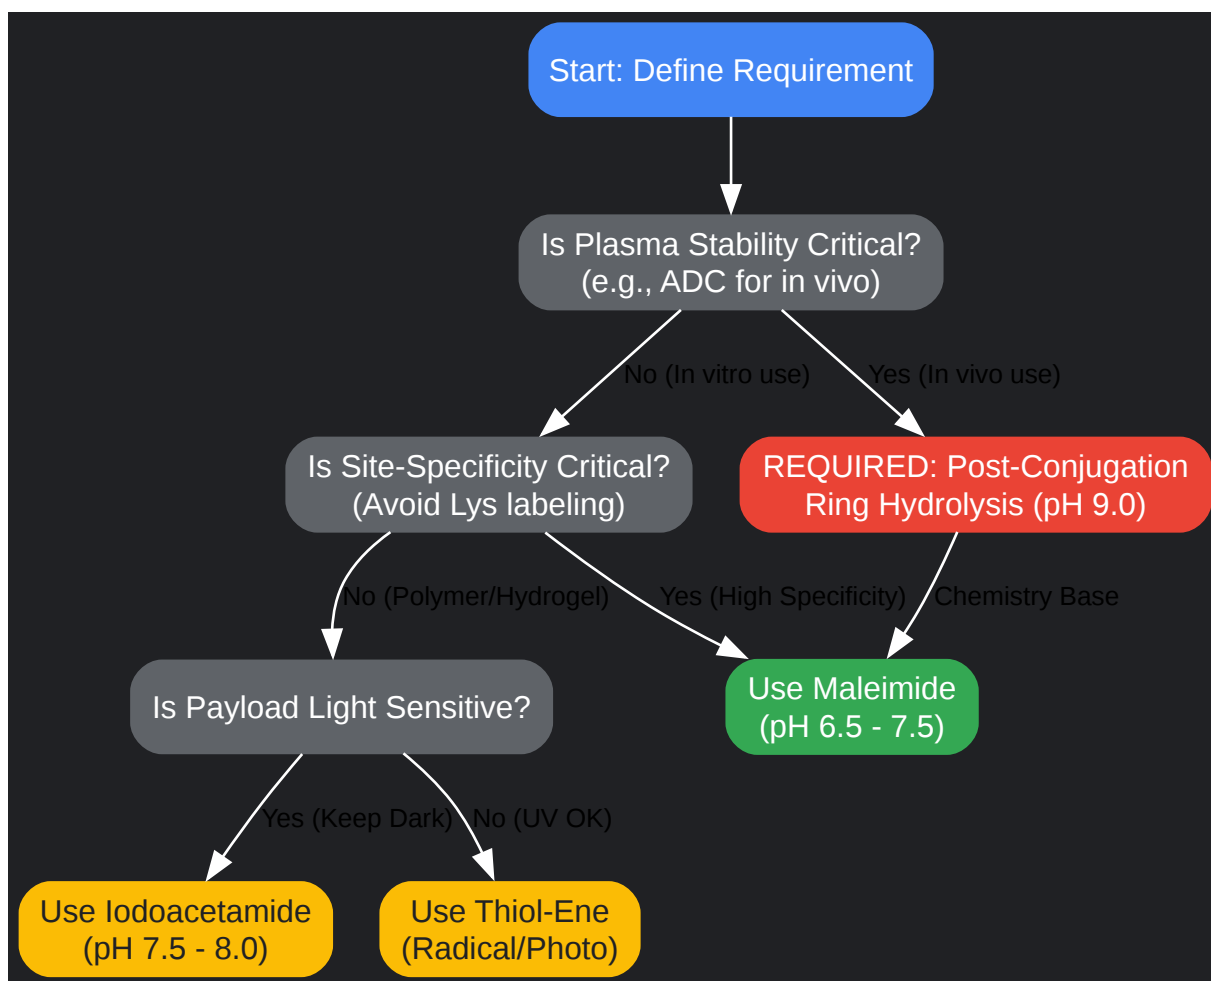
Start: Define Requirement

Is Plasma Stability Critical?
(e.g., ADC for in vivo)

No (In vitro use)

Yes (In vivo use)

Is Site-Specificity Critical?
(Avoid Lys labeling)

REQUIRED: Post-Conjugation
Ring Hydrolysis (pH 9.0)

No (Polymer/Hydrogel)

Yes (High Specificity)

Chemistry Base

Is Payload Light Sensitive?

Use Maleimide
(pH 6.5 - 7.5)

Yes (Keep Dark)

No (UV OK)

Use Iodoacetamide
(pH 7.5 - 8.0)

Use Thiol-Ene
(Radical/Photo)